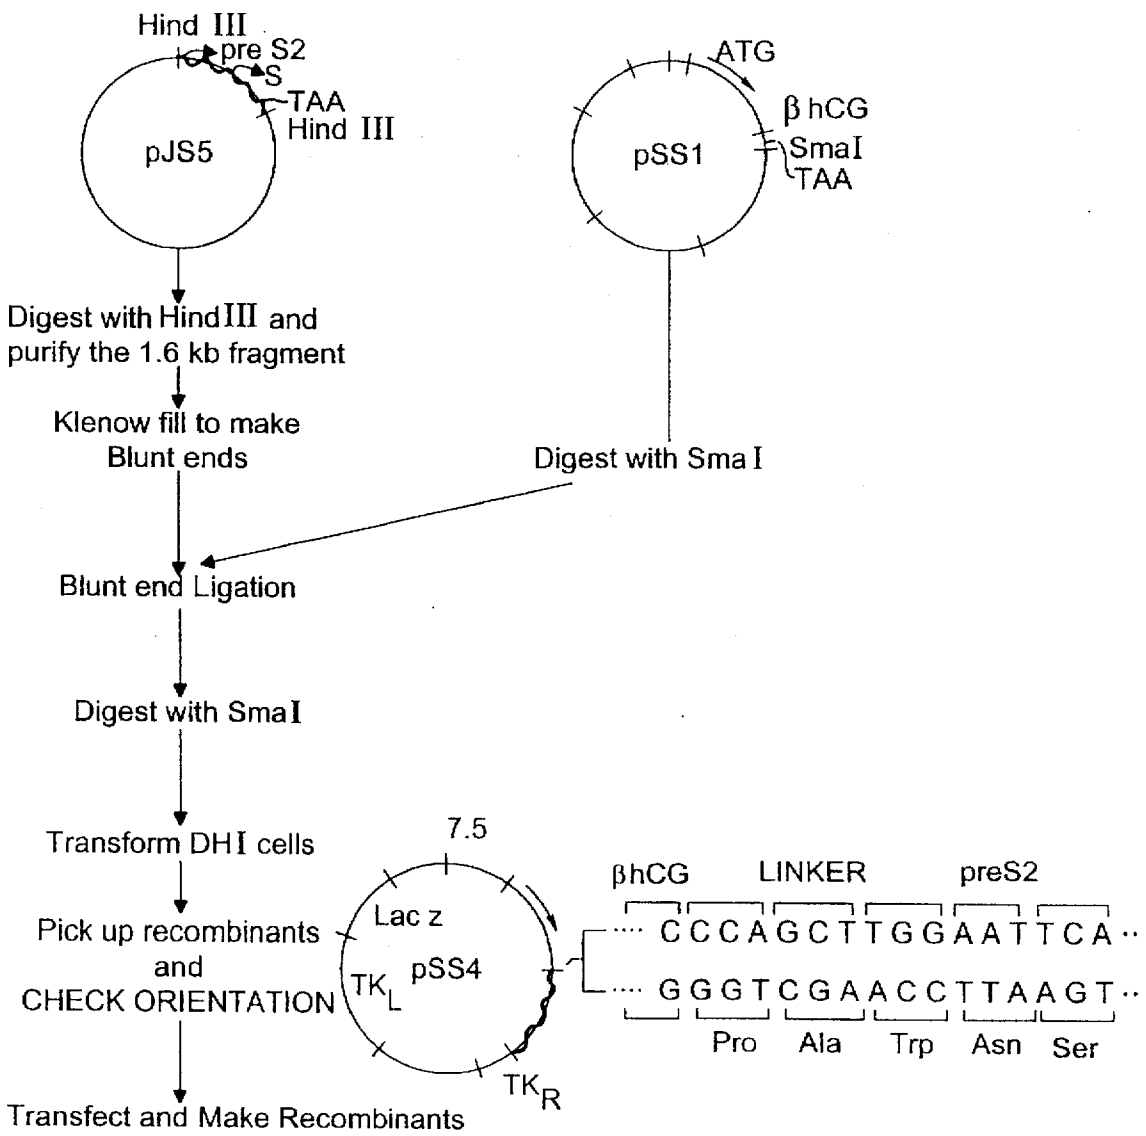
Hind III
pre S2
S
TAA
Hind III
pJS5

ATG
β hCG
SmaI
TAA
pSS1

Digest with Hind III and purify the 1.6 kb fragment

Klenow fill to make Blunt ends

Digest with Sma I

Blunt end Ligation

Digest with Sma I

Transform DH I cells

Pick up recombinants and CHECK ORIENTATION

Transfect and Make Recombinants

7.5
Lac z
pSS4
$TK_L$
$TK_R$

βhCG LINKER preS2
.... C C C A G C T T G G A A T T C A ..
.... G G G T C G A A C C T T A A G T ..
Pro Ala Trp Asn Ser